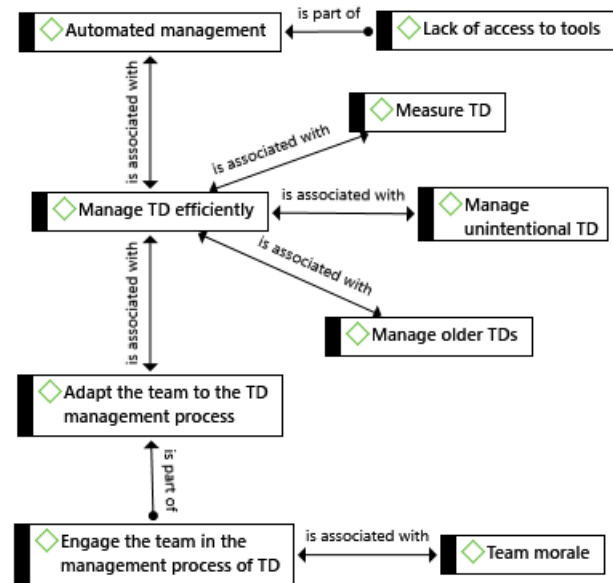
Automated management

is part of

Lack of access to tools

is associated with

Measure TD

is associated with

Manage TD efficiently

is associated with

Manage unintentional TD

is associated with

Manage older TDs

is associated with

Adapt the team to the TD management process

is part of

Engage the team in the management process of TD

is associated with

Team morale